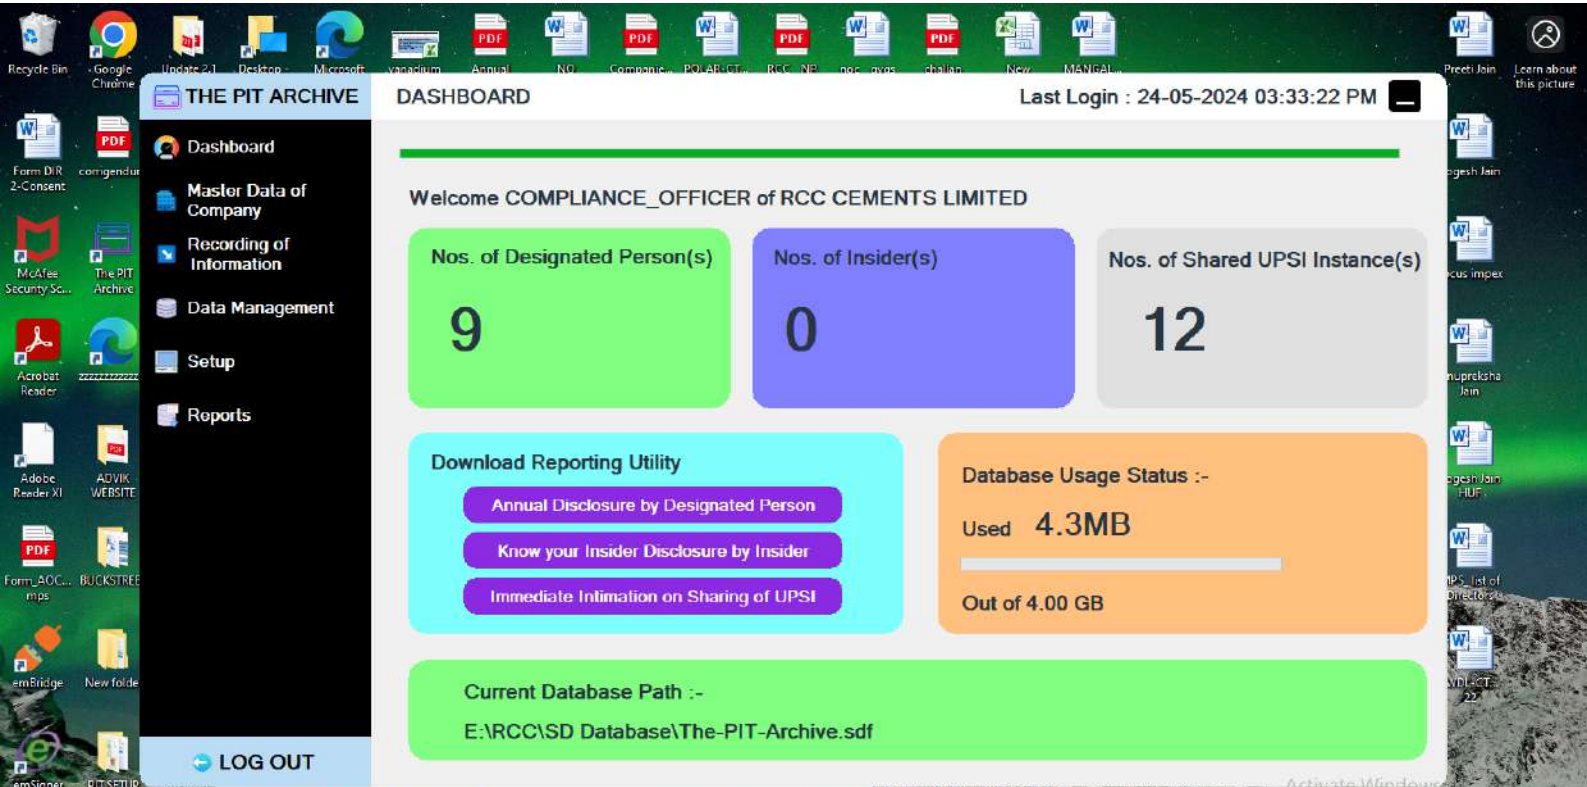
Recycle Bin
Google Chrome
Update 2.1
Desktop -
Microsoft
vanadium
Annual
NO
Companie...
POLAR CT...
RCC NB
noc ayas
challan
New
MANGAL...
Preeti Jain
Learn about this picture

Form DIR 2-Consent
corrigendu
McAfee Security Sc...
The PIT Archive
Acrobat Reader
zzzzzzzzzzz
Adobe Reader XI
ADVIK WEBSITE
Form_AOC... mps
BUCKSTREE
emBridge
New folde
emSigner
PITSETUP

ogesh Jain
ocus impex
nupreksha Jain
ogesh Jain HUF
IPS list of Directors
VDI-CT-22

THE PIT ARCHIVE
Dashboard
Master Data of Company
Recording of Information
Data Management
Setup
Reports
LOG OUT

DASHBOARD
Last Login : 24-05-2024 03:33:22 PM

Welcome COMPLIANCE_OFFICER of RCC CEMENTS LIMITED

Nos. of Designated Person(s)
9

Nos. of Insider(s)
0

Nos. of Shared UPSI Instance(s)
12

Download Reporting Utility
Annual Disclosure by Designated Person
Know your Insider Disclosure by Insider
Immediate Intimation on Sharing of UPSI

Database Usage Status :-
Used 4.3MB
Out of 4.00 GB

Current Database Path :-
E:\RCC\SD Database\The-PIT-Archive.sdf

Activate Windows